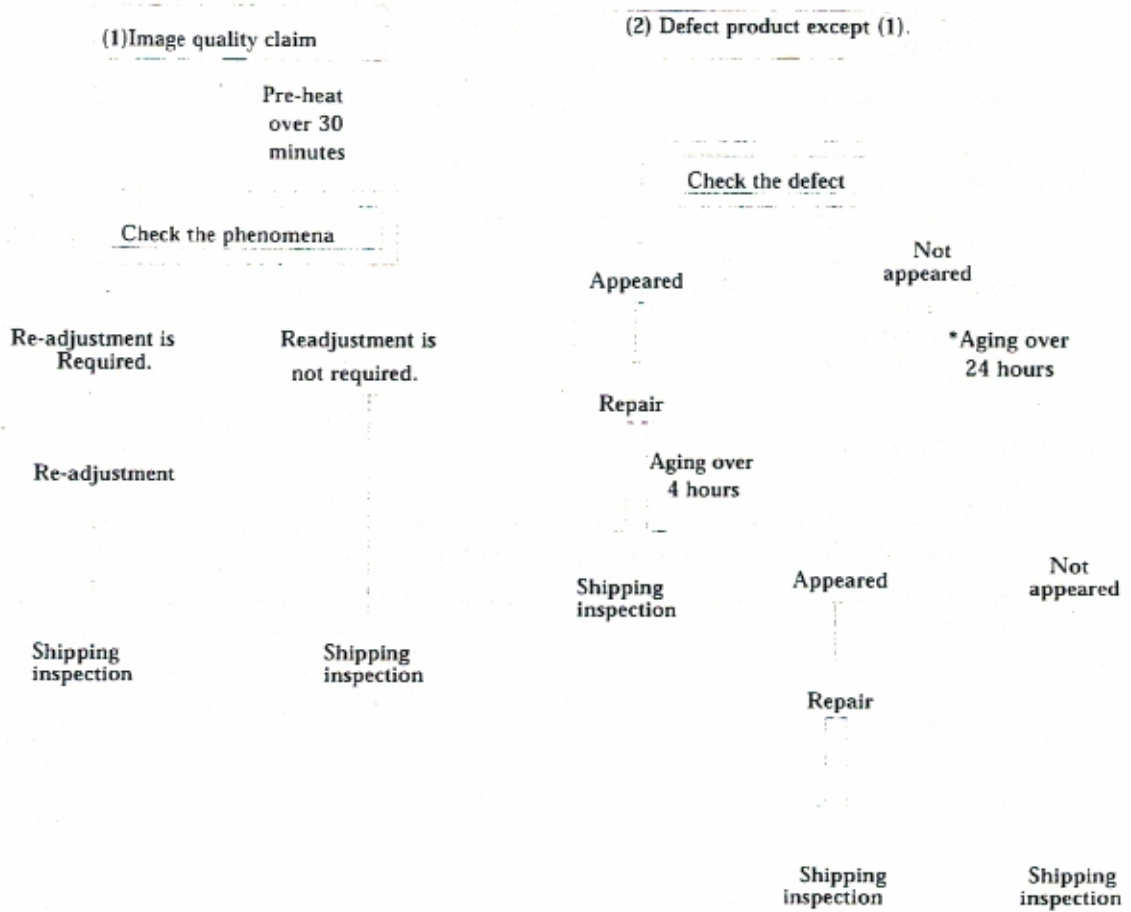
(1)Image quality claim

Pre-heat over 30 minutes

Check the phenomena

Re-adjustment is Required.

Readjustment is not required.

Re-adjustment

Shipping inspection

Shipping inspection

(2) Defect product except (1).

Check the defect

Appeared

Not appeared

Repair

Aging over 4 hours

*Aging over 24 hours

Shipping inspection

Appeared

Not appeared

Repair

Shipping inspection

Shipping inspection